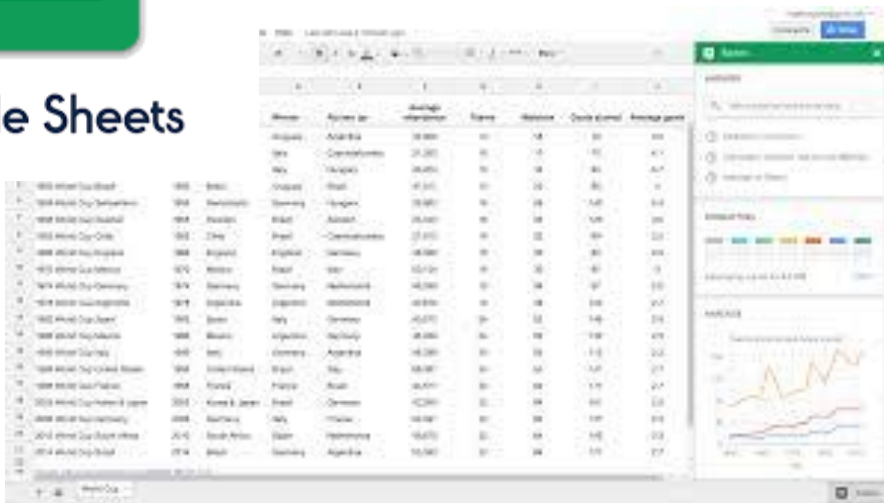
le Sheets

| Winner | Runners-up | Average attendance | Teams | Matches | Goals scored | Average goals |
|---|---|---|---|---|---|---|
| Uruguay | Argentina | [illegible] | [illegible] | 18 | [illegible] | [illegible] |
| Italy | Czechoslovakia | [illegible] | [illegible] | 17 | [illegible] | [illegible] |
| Italy | Hungary | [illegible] | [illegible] | 18 | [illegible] | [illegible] |
| Uruguay | Brazil | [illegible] | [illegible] | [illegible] | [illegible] | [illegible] |
| Germany | Hungary | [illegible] | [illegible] | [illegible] | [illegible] | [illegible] |
| Brazil | Sweden | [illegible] | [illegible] | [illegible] | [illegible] | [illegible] |
| Brazil | Czechoslovakia | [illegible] | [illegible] | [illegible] | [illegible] | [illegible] |
| England | Germany | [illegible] | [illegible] | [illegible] | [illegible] | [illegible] |
| Brazil | Italy | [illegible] | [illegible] | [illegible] | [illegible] | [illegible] |
| Germany | Netherlands | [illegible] | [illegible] | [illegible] | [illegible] | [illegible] |
| Argentina | Netherlands | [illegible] | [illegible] | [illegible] | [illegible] | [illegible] |
| Italy | Germany | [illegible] | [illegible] | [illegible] | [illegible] | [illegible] |
| Argentina | Germany | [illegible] | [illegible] | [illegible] | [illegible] | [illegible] |
| Germany | Argentina | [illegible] | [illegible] | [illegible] | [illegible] | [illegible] |
| Brazil | Italy | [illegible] | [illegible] | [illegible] | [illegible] | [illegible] |
| France | Brazil | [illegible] | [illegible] | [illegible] | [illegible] | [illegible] |
| Brazil | Germany | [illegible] | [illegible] | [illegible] | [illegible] | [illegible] |
| Italy | France | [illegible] | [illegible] | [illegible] | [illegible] | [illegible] |
| Spain | Netherlands | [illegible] | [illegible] | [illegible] | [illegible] | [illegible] |
| Germany | Argentina | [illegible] | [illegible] | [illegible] | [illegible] | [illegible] |

Explore

Formatting

Analysis

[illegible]